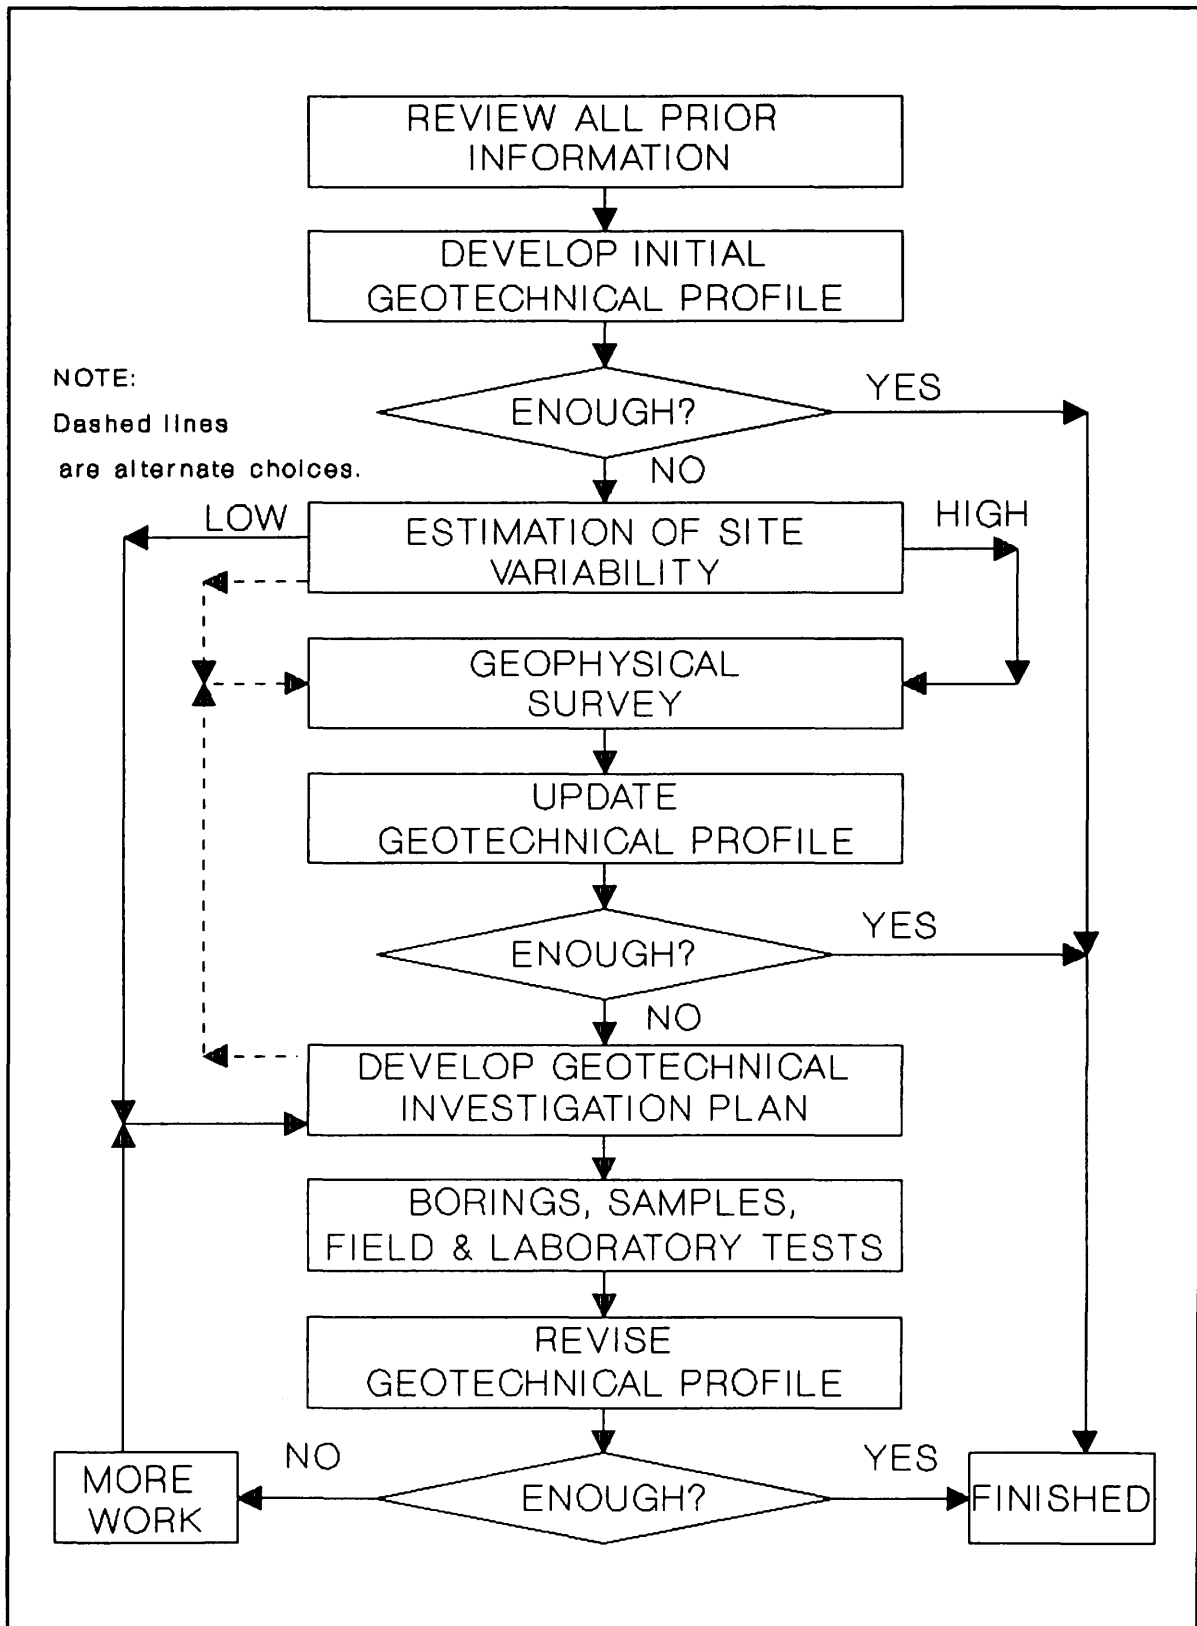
REVIEW ALL PRIOR INFORMATION

DEVELOP INITIAL GEOTECHNICAL PROFILE

NOTE:
Dashed lines are alternate choices.

ENOUGH?

YES

NO

LOW

ESTIMATION OF SITE VARIABILITY

HIGH

GEOPHYSICAL SURVEY

UPDATE GEOTECHNICAL PROFILE

ENOUGH?

YES

NO

DEVELOP GEOTECHNICAL INVESTIGATION PLAN

BORINGS, SAMPLES, FIELD & LABORATORY TESTS

REVISE GEOTECHNICAL PROFILE

MORE WORK

NO

ENOUGH?

YES

FINISHED